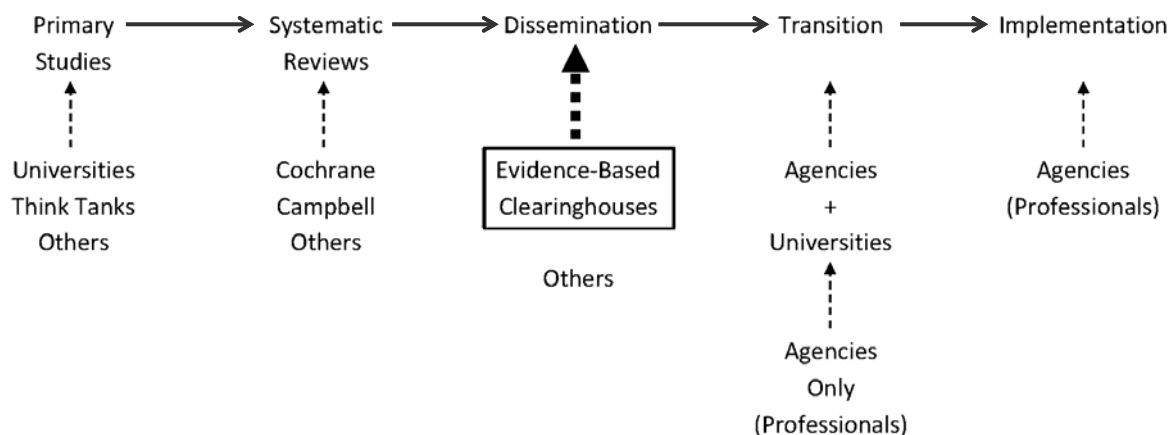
Primary Studies

Systematic Reviews

Dissemination

Transition

Implementation

Universities
Think Tanks
Others

Cochrane
Campbell
Others

Evidence-Based Clearinghouses

Others

Agencies
+
Universities

Agencies
Only
(Professionals)

Agencies
(Professionals)